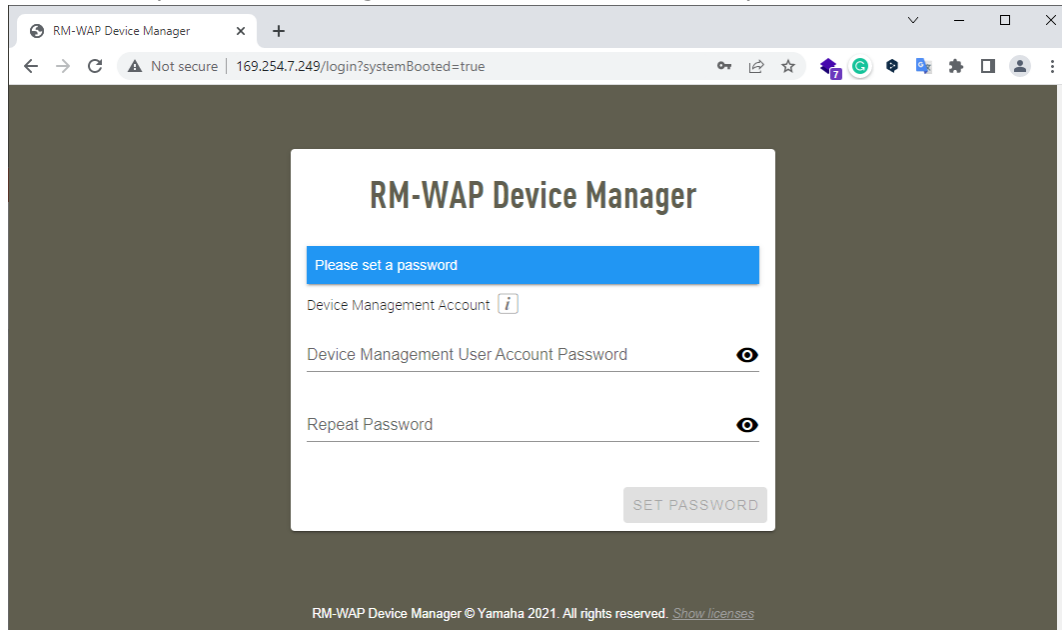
RM-WAP Device Manager × +

Not secure | 169.254.7.249/login?systemBooted=true

7

RM-WAP Device Manager

Please set a password

Device Management Account i

Device Management User Account Password

Repeat Password

SET PASSWORD

RM-WAP Device Manager © Yamaha 2021. All rights reserved. Show licenses